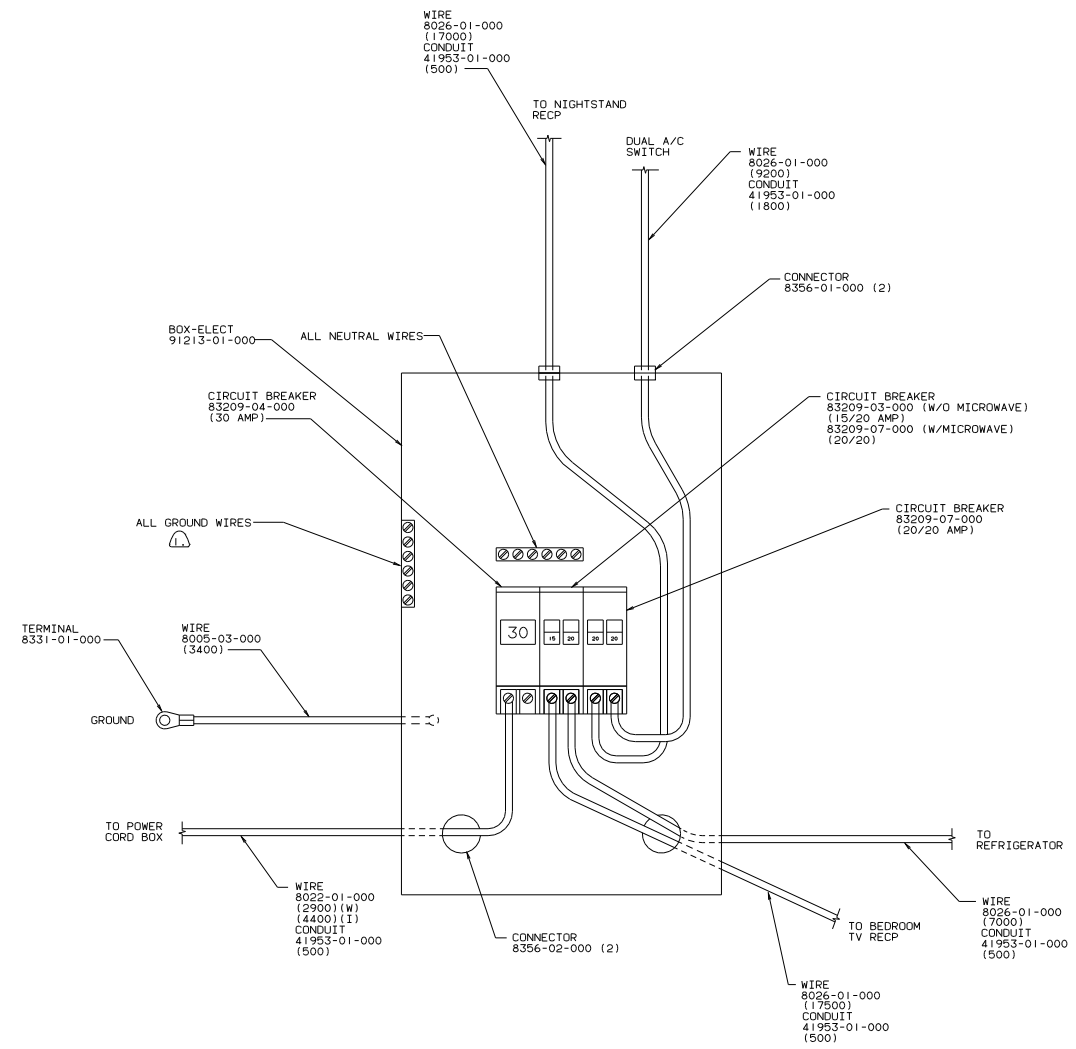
WIRE
8026-01-000
(17000)
CONDUIT
41953-01-000
(500)

TO NIGHTSTAND
RECP

DUAL A/C
SWITCH

WIRE
8026-01-000
(9200)
CONDUIT
41953-01-000
(1800)

CONNECTOR
8356-01-000 (2)

BOX-ELECT
91213-01-000

ALL NEUTRAL WIRES

CIRCUIT BREAKER
83209-04-000
(30 AMP)

CIRCUIT BREAKER
83209-03-000 (W/O MICROWAVE)
(15/20 AMP)
83209-07-000 (W/MICROWAVE)
(20/20)

CIRCUIT BREAKER
83209-07-000
(20/20 AMP)

ALL GROUND WIRES

30

15 20 20 20

TERMINAL
8331-01-000

WIRE
8005-03-000
(3400)

GROUND

TO POWER
CORD BOX

TO
REFRIGERATOR

WIRE
8022-01-000
(2900)(W)
(4400)(I)
CONDUIT
41953-01-000
(500)

CONNECTOR
8356-02-000 (2)

TO BEDROOM
TV RECP

WIRE
8026-01-000
(7000)
CONDUIT
41953-01-000
(500)

WIRE
8026-01-000
(17500)
CONDUIT
41953-01-000
(500)